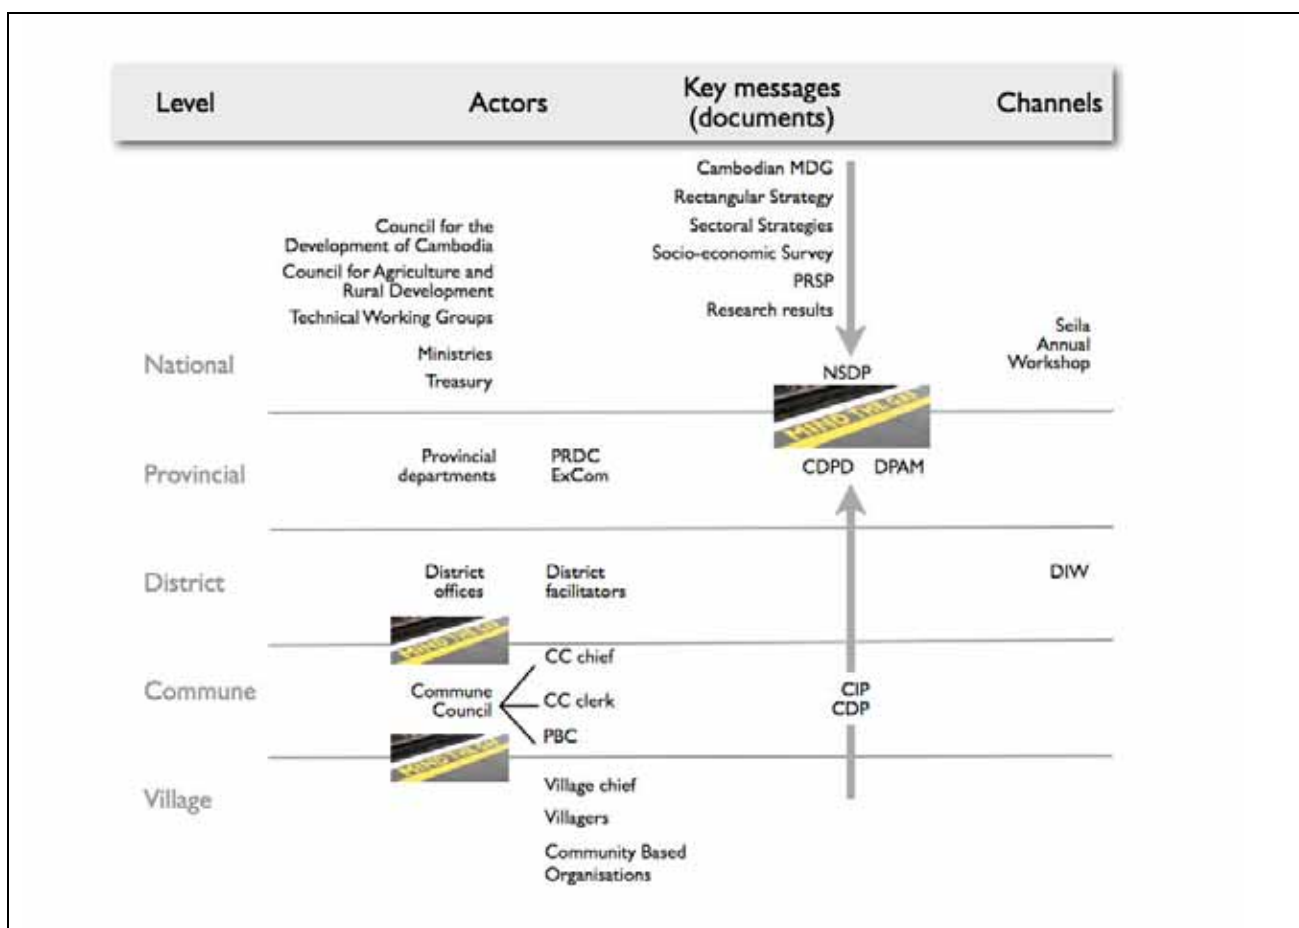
| Level | Actors | Key messages (documents) | Channels |
|---|---|---|---|

Cambodian MDG
Rectangular Strategy
Sectoral Strategies
Socio-economic Survey
PRSP
Research results

Council for the Development of Cambodia
Council for Agriculture and Rural Development
Technical Working Groups
Ministries
Treasury

National

NSDP

Seila Annual Workshop

Provincial

Provincial departments

PRDC ExCom

CDPD DPAM

District

District offices

District facilitators

DIW

Commune

Commune Council

CC chief
CC clerk
PBC

CIP
CDP

Village

Village chief
Villagers
Community Based Organisations